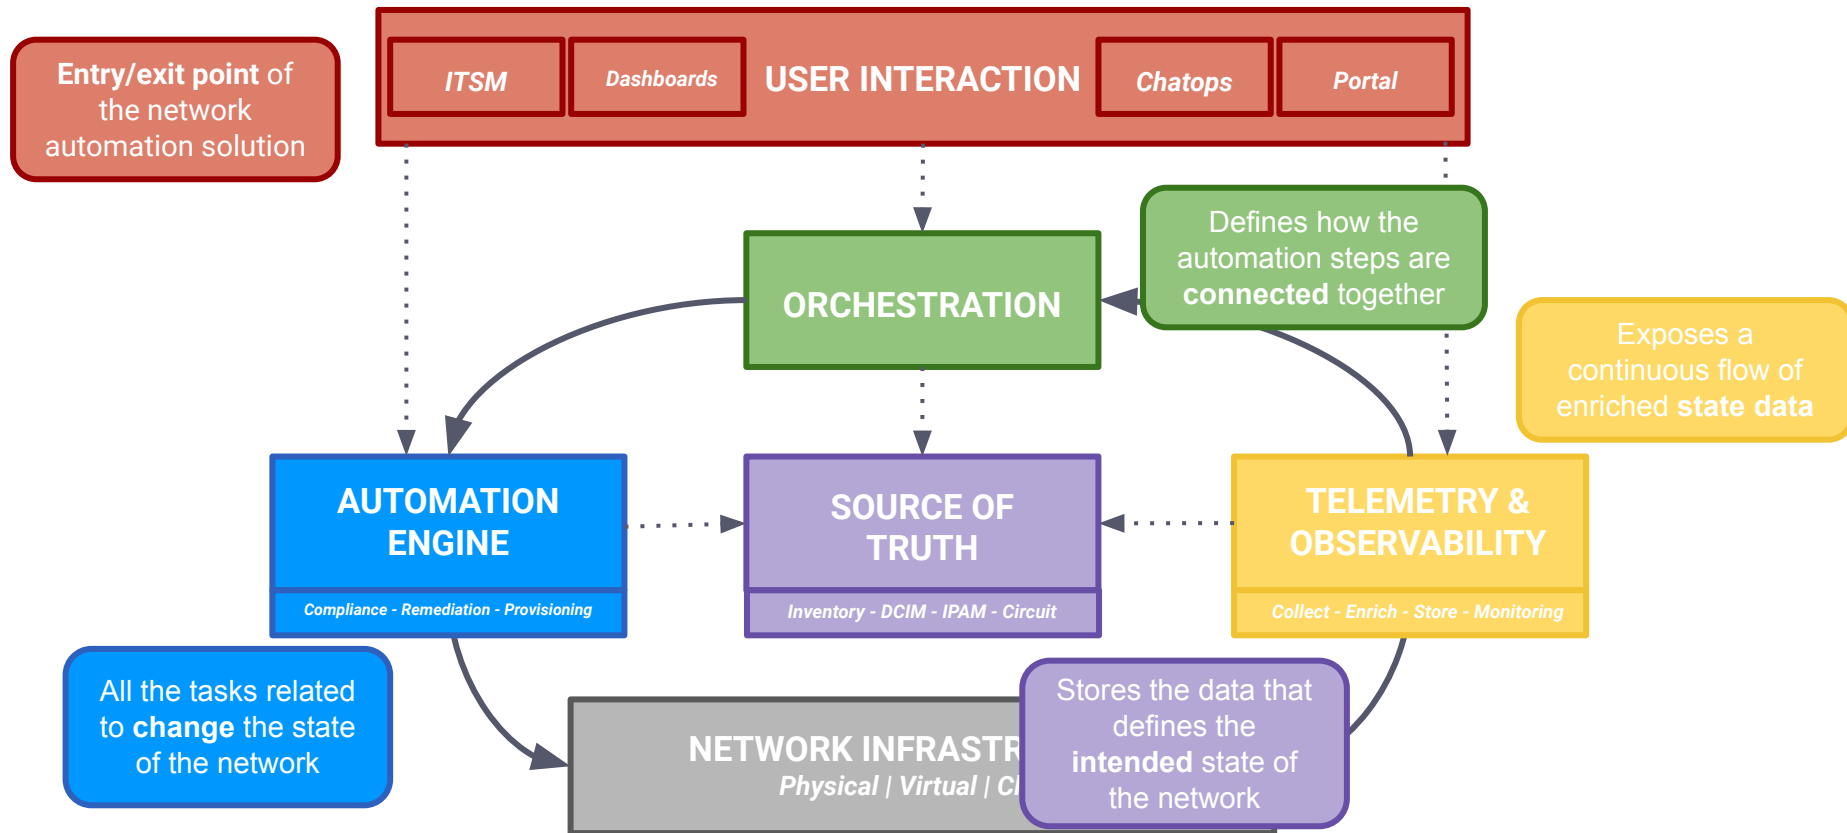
Entry/exit point of the network automation solution

ITSM

Dashboards

USER INTERACTION

Chatops

Portal

ORCHESTRATION

Defines how the automation steps are connected together

Exposes a continuous flow of enriched state data

AUTOMATION ENGINE

Compliance - Remediation - Provisioning

SOURCE OF TRUTH

Inventory - DCIM - IPAM - Circuit

TELEMETRY & OBSERVABILITY

Collect - Enrich - Store - Monitoring

All the tasks related to change the state of the network

NETWORK INFRASTR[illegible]

Physical | Virtual | Cl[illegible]

Stores the data that defines the intended state of the network